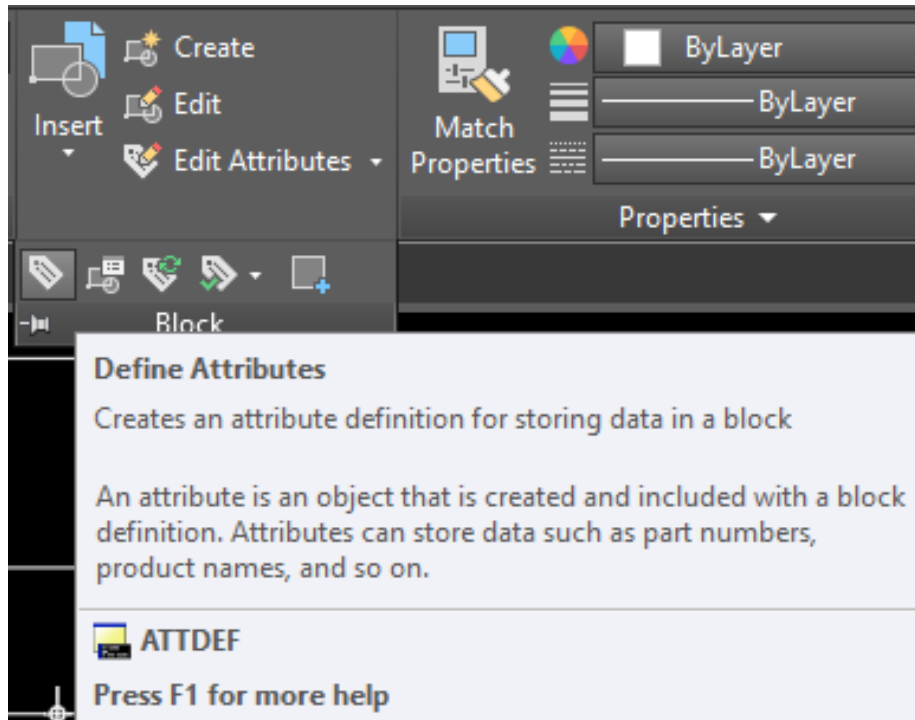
Insert
Create
Edit
Edit Attributes
Match Properties
ByLayer
ByLayer
ByLayer
Properties
Block

Define Attributes

Creates an attribute definition for storing data in a block

An attribute is an object that is created and included with a block definition. Attributes can store data such as part numbers, product names, and so on.

ATTDEF

Press F1 for more help